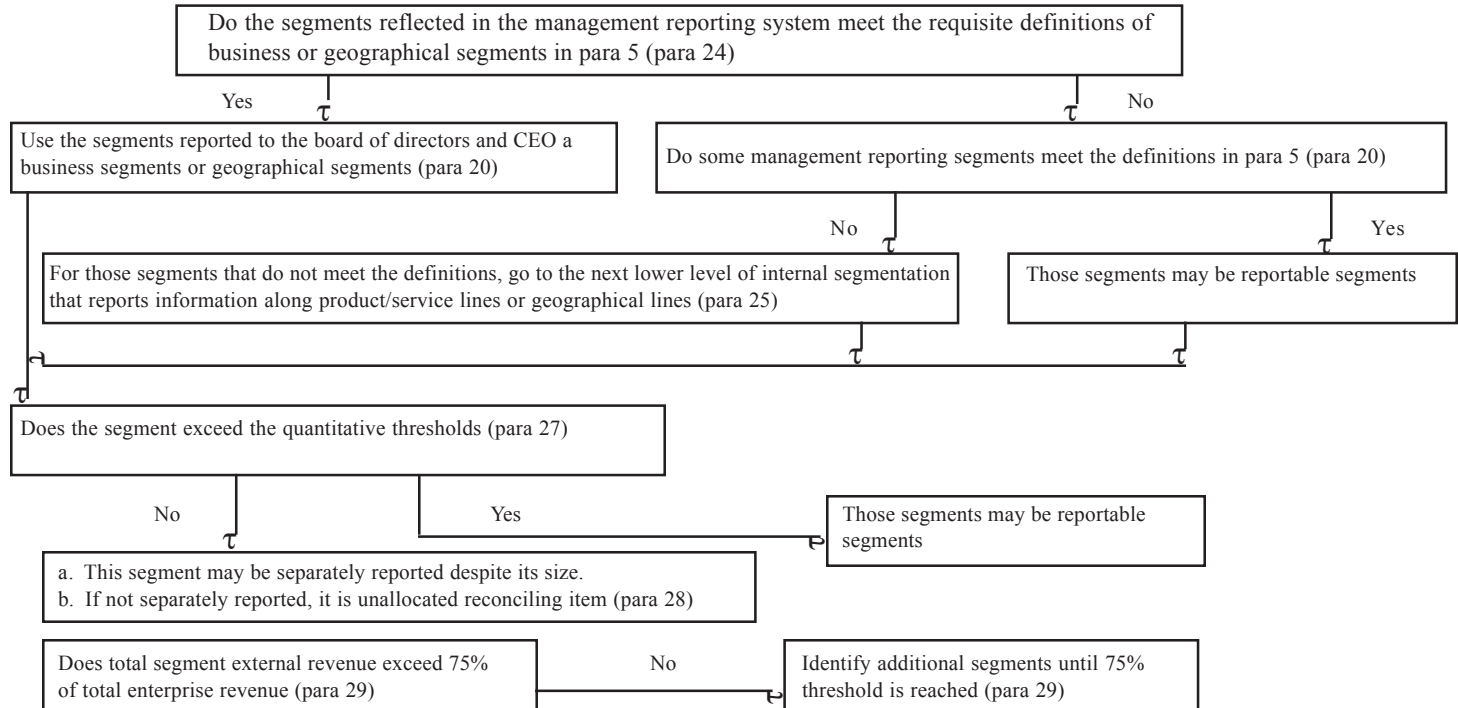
Do the segments reflected in the management reporting system meet the requisite definitions of business or geographical segments in para 5 (para 24)

Yes

No

Use the segments reported to the board of directors and CEO a business segments or geographical segments (para 20)

Do some management reporting segments meet the definitions in para 5 (para 20)

No

Yes

For those segments that do not meet the definitions, go to the next lower level of internal segmentation that reports information along product/service lines or geographical lines (para 25)

Those segments may be reportable segments

Does the segment exceed the quantitative thresholds (para 27)

No

Yes

Those segments may be reportable segments

a. This segment may be separately reported despite its size.
b. If not separately reported, it is unallocated reconciling item (para 28)

Does total segment external revenue exceed 75% of total enterprise revenue (para 29)

No

Identify additional segments until 75% threshold is reached (para 29)